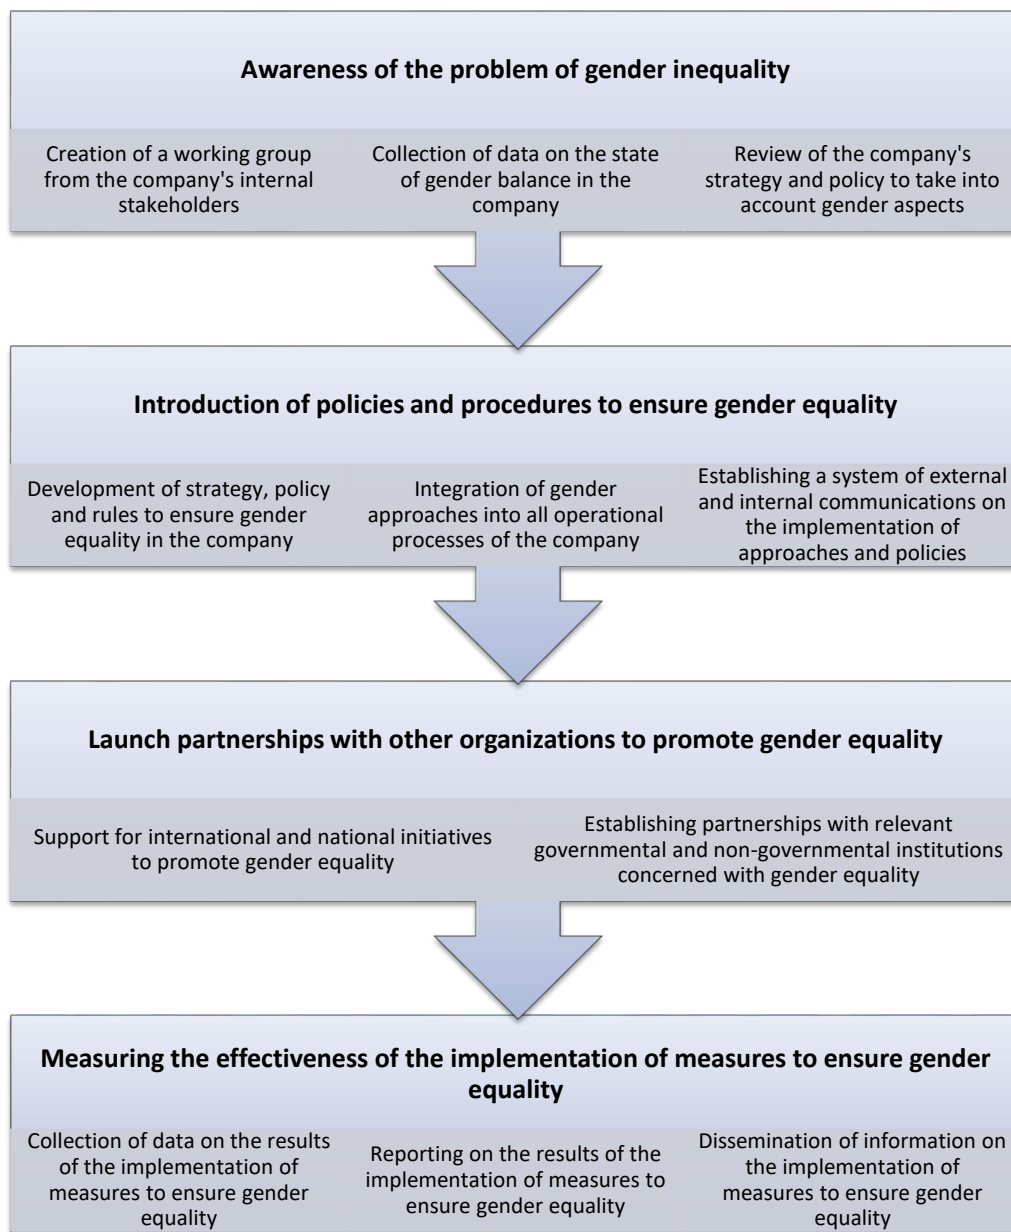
**Awareness of the problem of gender inequality**

Creation of a working group from the company's internal stakeholders

Collection of data on the state of gender balance in the company

Review of the company's strategy and policy to take into account gender aspects

**Introduction of policies and procedures to ensure gender equality**

Development of strategy, policy and rules to ensure gender equality in the company

Integration of gender approaches into all operational processes of the company

Establishing a system of external and internal communications on the implementation of approaches and policies

**Launch partnerships with other organizations to promote gender equality**

Support for international and national initiatives to promote gender equality

Establishing partnerships with relevant governmental and non-governmental institutions concerned with gender equality

**Measuring the effectiveness of the implementation of measures to ensure gender equality**

Collection of data on the results of the implementation of measures to ensure gender equality

Reporting on the results of the implementation of measures to ensure gender equality

Dissemination of information on the implementation of measures to ensure gender equality